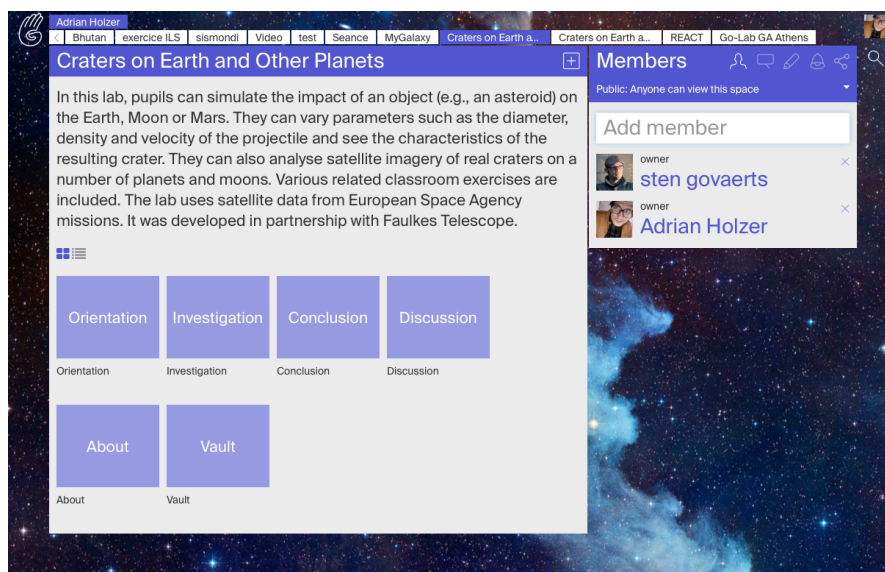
Adrian Holzer

< Bhutan | exercice ILS | sismondi | Video | test | Seance | MyGalaxy | Craters on Earth a... | Craters on Earth a... | REACT | Go-Lab GA Athens

Craters on Earth and Other Planets

In this lab, pupils can simulate the impact of an object (e.g., an asteroid) on the Earth, Moon or Mars. They can vary parameters such as the diameter, density and velocity of the projectile and see the characteristics of the resulting crater. They can also analyse satellite imagery of real craters on a number of planets and moons. Various related classroom exercises are included. The lab uses satellite data from European Space Agency missions. It was developed in partnership with Faulkes Telescope.

Orientation
Orientation

Investigation
Investigation

Conclusion
Conclusion

Discussion
Discussion

About
About

Vault
Vault

Members

Public: Anyone can view this space

Add member

owner
sten govaerts

owner
Adrian Holzer